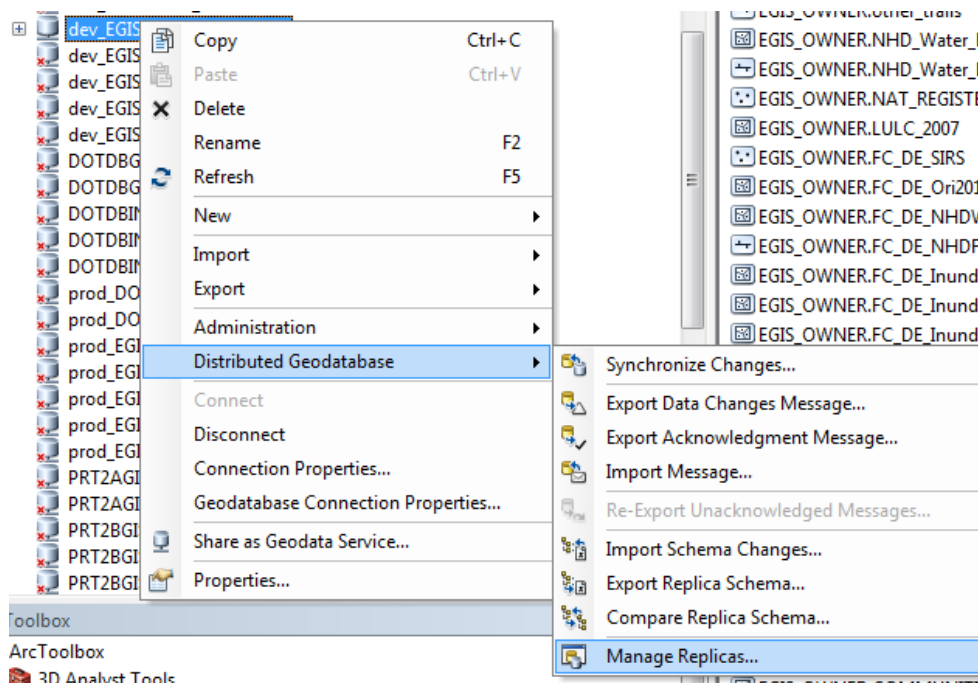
dev_EGIS
dev_EGIS
dev_EGIS
dev_EGIS
dev_EGIS
DOTDBG
DOTDBG
DOTDBI
DOTDBI
DOTDBI
prod_DO
prod_DO
prod_EGI
prod_EGI
prod_EGI
prod_EGI
prod_EGI
PRT2AGI
PRT2AGI
PRT2BGI
PRT2BGI
PRT2BGI

Copy Ctrl+C
Paste Ctrl+V
Delete
Rename F2
Refresh F5
New
Import
Export
Administration
Distributed Geodatabase
Connect
Disconnect
Connection Properties...
Geodatabase Connection Properties...
Share as Geodata Service...
Properties...

Synchronize Changes...
Export Data Changes Message...
Export Acknowledgment Message...
Import Message...
Re-Export Unacknowledged Messages...
Import Schema Changes...
Export Replica Schema...
Compare Replica Schema...
Manage Replicas...

EGIS_OWNER.other_trails
EGIS_OWNER.NHD_Water_
EGIS_OWNER.NHD_Water_
EGIS_OWNER.NAT_REGISTE
EGIS_OWNER.LULC_2007
EGIS_OWNER.FC_DE_SIRS
EGIS_OWNER.FC_DE_Ori201
EGIS_OWNER.FC_DE_NHDW
EGIS_OWNER.FC_DE_NHDF
EGIS_OWNER.FC_DE_Inund
EGIS_OWNER.FC_DE_Inund
EGIS_OWNER.FC_DE_Inund

Toolbox
ArcToolbox
3D Analyst Tools